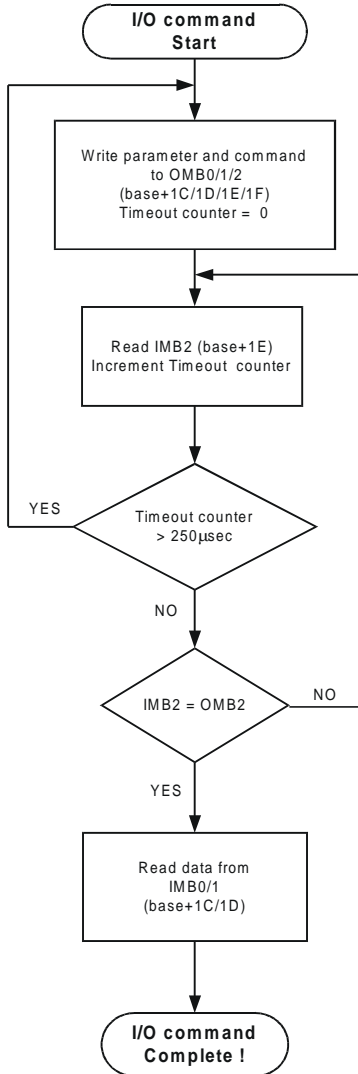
I/O command
Start

Write parameter and command to OMB0/1/2 (base+1C/1D/1E/1F) Timeout counter = 0

Read IMB2 (base+1E) Increment Timeout counter

YES

Timeout counter > 250$\mu$sec

NO

IMB2 = OMB2

NO

YES

Read data from IMB0/1 (base+1C/1D)

I/O command
Complete !